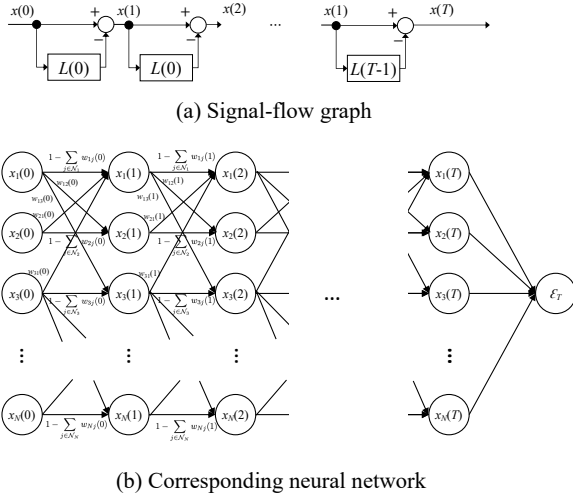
$x(0)$ + $x(1)$ + $x(2)$ ... $x(1)$ + $x(T)$

− − −

$L(0)$ $L(0)$ $L(T\text{-}1)$

(a) Signal-flow graph

$x_1(0)$ $1-\sum_{j\in N_1} w_{1j}(0)$ $x_1(1)$ $1-\sum_{j\in N_1} w_{1j}(1)$ $x_1(2)$ $x_1(T)$

$w_{12}(0)$ $w_{13}(0)$ $w_{12}(1)$ $w_{13}(1)$

$w_{21}(0)$ $w_{21}(1)$

$x_2(0)$ $1-\sum_{j\in N_2} w_{2j}(0)$ $x_2(1)$ $1-\sum_{j\in N_2} w_{2j}(1)$ $x_2(2)$ $x_2(T)$

$w_{31}(0)$ $w_{31}(1)$

$x_3(0)$ $1-\sum_{j\in N_3} w_{3j}(0)$ $x_3(1)$ $1-\sum_{j\in N_3} w_{3j}(1)$ $x_3(2)$ ... $x_3(T)$ $\varepsilon_T$

⋮ ⋮ ⋮ ⋮

$x_N(0)$ $1-\sum_{j\in N_N} w_{Nj}(0)$ $x_N(1)$ $1-\sum_{j\in N_N} w_{Nj}(1)$ $x_N(2)$ $x_N(T)$

(b) Corresponding neural network